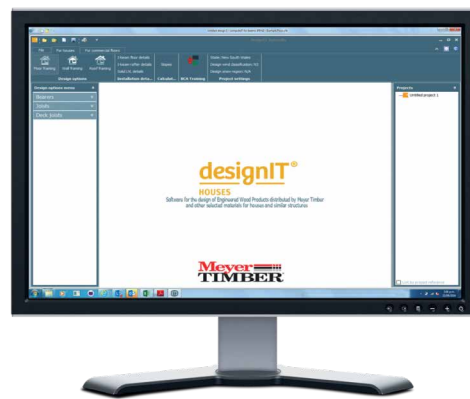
File
For houses
For commercial floors
Floor framing
Wall framing
Roof framing
Design options
I-beam floor details
I-beam rafter details
Glulam details
Installation deta...
Stepper
Calculat...
BCA framing
Project settings
Design options menu
Bearers
Joists
Deck Joists
designIT®
HOUSES
Software for the design of Engineered Wood Products distributed by Meyer Timber and other selected materials for houses and similar structures.
Meyer
TIMBER
Projects
Untitled project 1